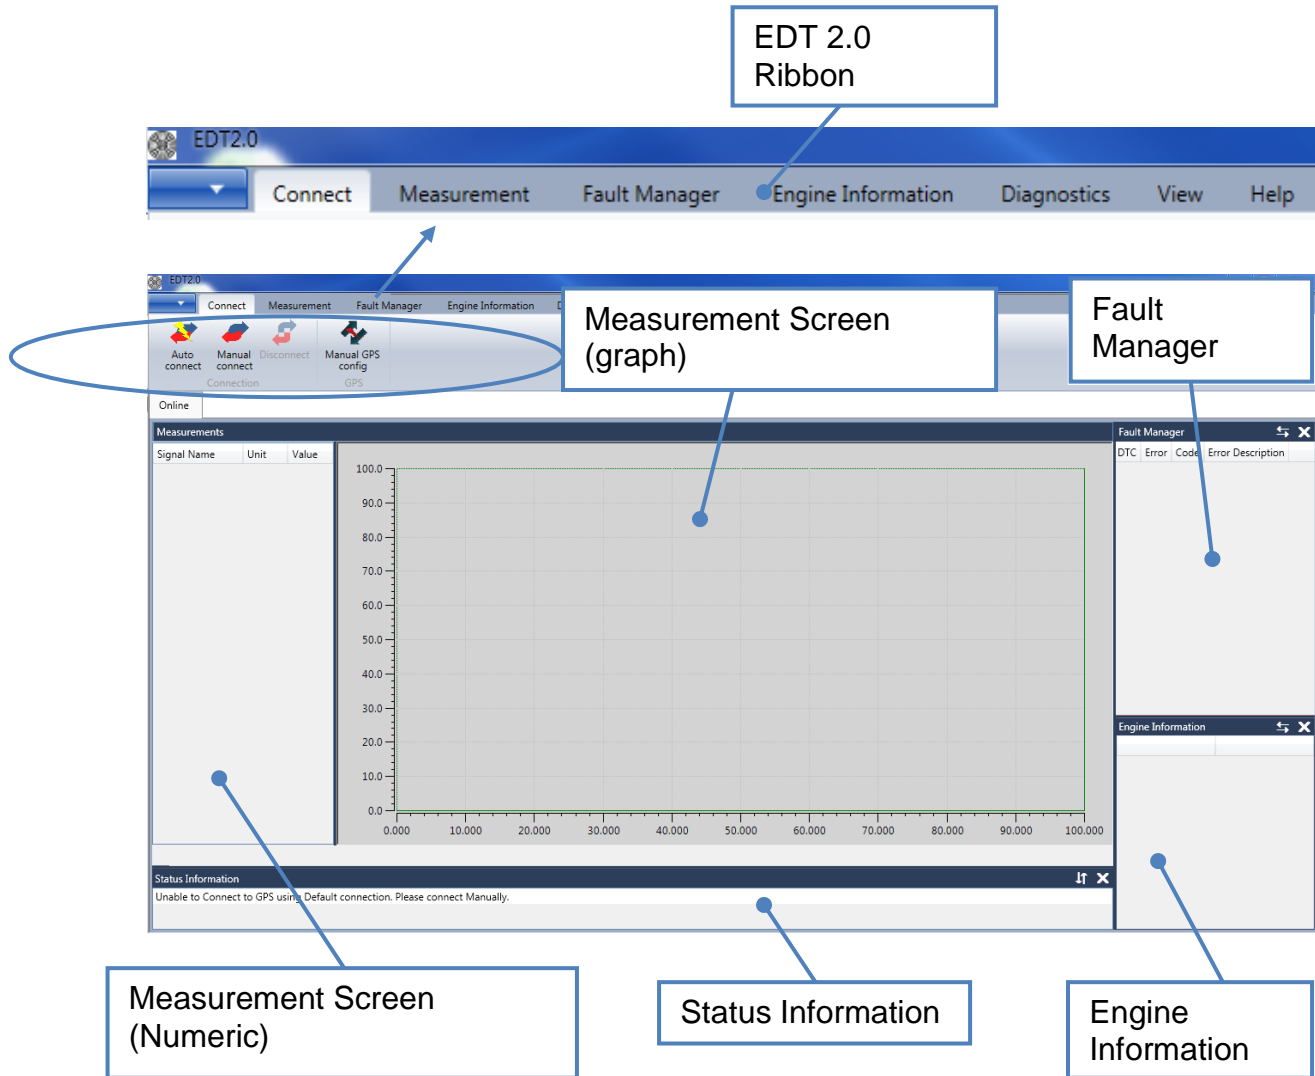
EDT 2.0 Ribbon

EDT2.0

Connect Measurement Fault Manager Engine Information Diagnostics View Help

EDT2.0

Connect Measurement Fault Manager Engine Information D

Auto connect Manual connect Disconnect Manual GPS config

Connection GPS

Measurement Screen (graph)

Fault Manager

Online

Measurements

Signal Name Unit Value

100.0
90.0
80.0
70.0
60.0
50.0
40.0
30.0
20.0
10.0
0.0

0.000 10.000 20.000 30.000 40.000 50.000 60.000 70.000 80.000 90.000 100.000

Fault Manager

DTC Error Code Error Description

Engine Information

Status Information

Unable to Connect to GPS using Default connection. Please connect Manually.

Measurement Screen (Numeric)

Status Information

Engine Information